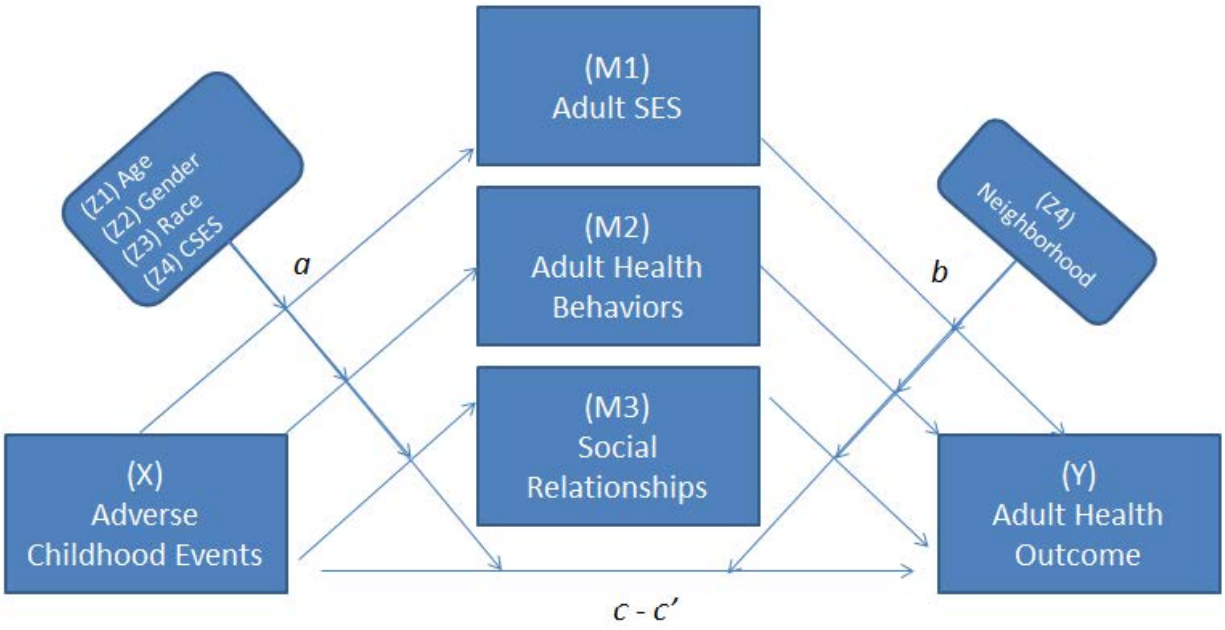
(M1)
Adult SES

(Z1) Age
(Z2) Gender
(Z3) Race
(Z4) CSES

(Z4)
Neighborhood

(M2)
Adult Health Behaviors

a

b

(M3)
Social Relationships

(X)
Adverse Childhood Events

(Y)
Adult Health Outcome

c - c'